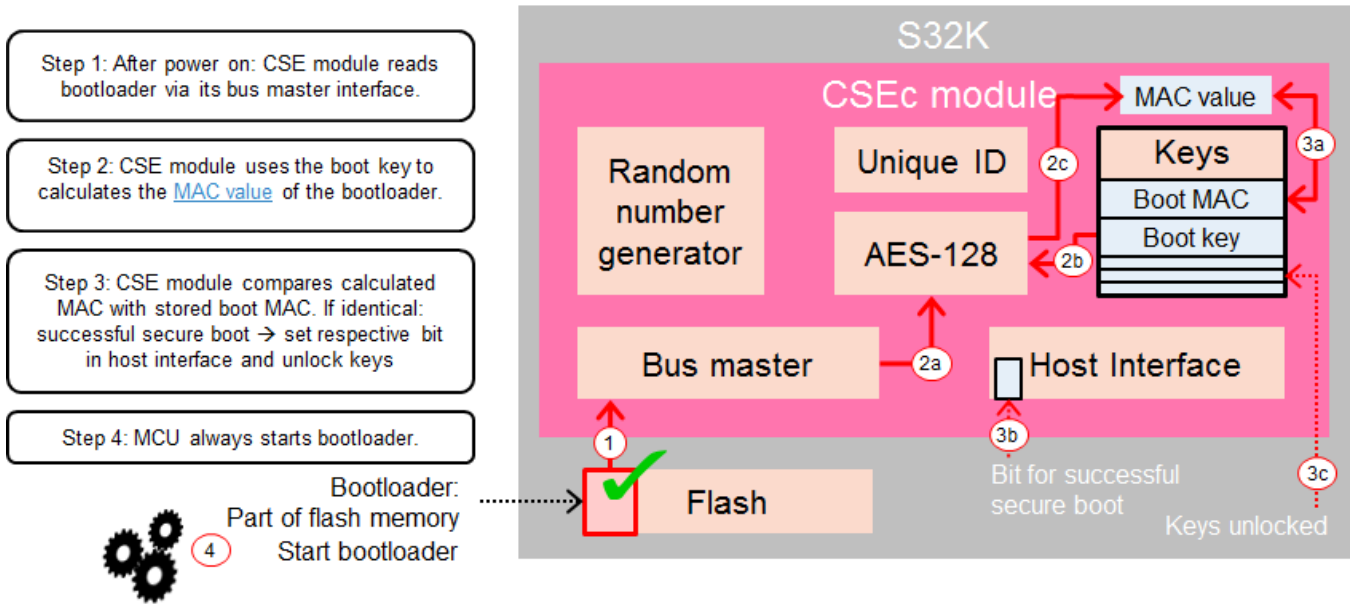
Step 1: After power on: CSE module reads bootloader via its bus master interface.

Step 2: CSE module uses the boot key to calculates the MAC value of the bootloader.

Step 3: CSE module compares calculated MAC with stored boot MAC. If identical: successful secure boot → set respective bit in host interface and unlock keys

Step 4: MCU always starts bootloader.

Bootloader:
Part of flash memory
4 Start bootloader

S32K

CSEc module

MAC value

Keys
Boot MAC
Boot key

3a

Random number generator

Unique ID

2c

AES-128

2b

Bus master

2a

Host Interface

1

Flash

3b

Bit for successful secure boot

3c

Keys unlocked